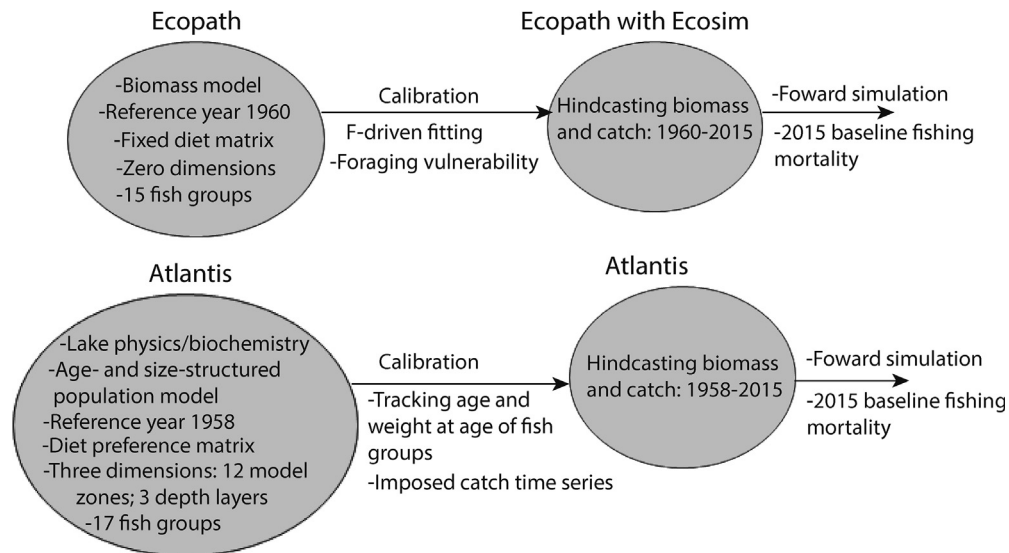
Ecopath

-Biomass model
-Reference year 1960
-Fixed diet matrix
-Zero dimensions
-15 fish groups

Calibration

F-driven fitting
-Foraging vulnerability

Ecopath with Ecosim

Hindcasting biomass and catch: 1960-2015

-Foward simulation
-2015 baseline fishing mortality

Atlantis

-Lake physics/biochemistry
-Age- and size-structured population model
-Reference year 1958
-Diet preference matrix
-Three dimensions: 12 model zones; 3 depth layers
-17 fish groups

Calibration

-Tracking age and weight at age of fish groups
-Imposed catch time series

Atlantis

Hindcasting biomass and catch: 1958-2015

-Foward simulation
-2015 baseline fishing mortality